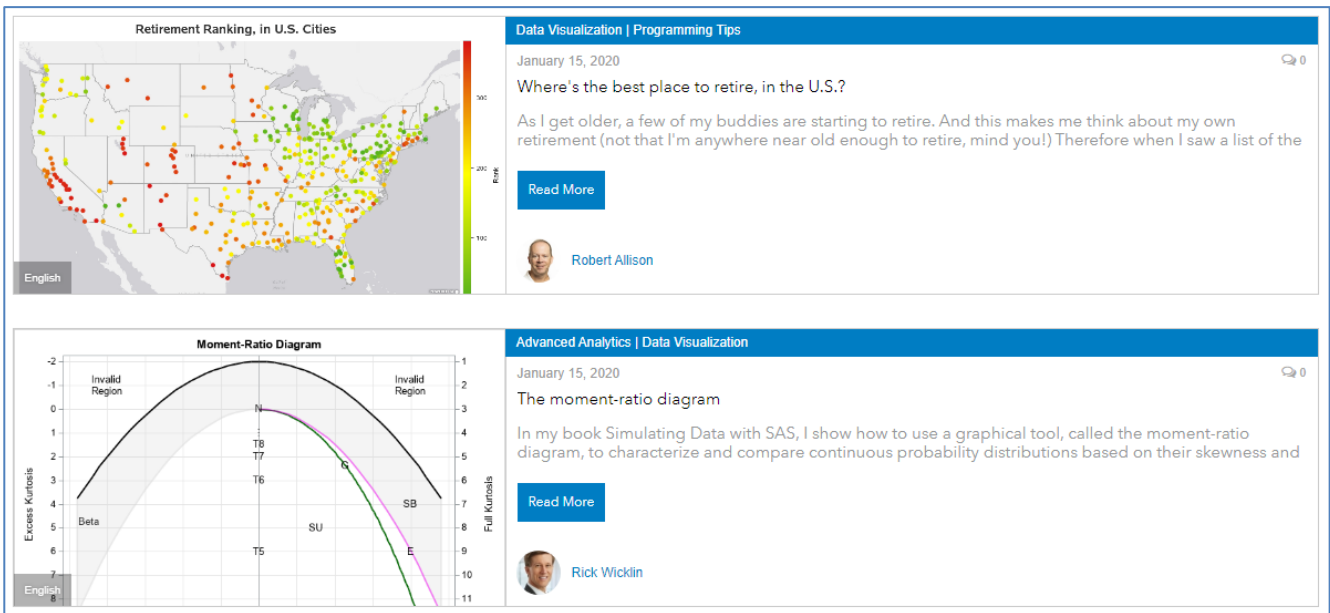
Retirement Ranking, in U.S. Cities

300
200
100
Rank

English

Data Visualization | Programming Tips

January 15, 2020

0

Where's the best place to retire, in the U.S.?

As I get older, a few of my buddies are starting to retire. And this makes me think about my own retirement (not that I'm anywhere near old enough to retire, mind you!) Therefore when I saw a list of the

Read More

Robert Allison

Moment-Ratio Diagram

-2
-1
0
1
2
3
4
5
6
7

Excess Kurtosis

Invalid Region

Invalid Region

N
T8
T7
T6
G
SB
Beta
SU
T5
E

1
2
3
4
5
6
7
8
9
10
11

Full Kurtosis

English

Advanced Analytics | Data Visualization

January 15, 2020

0

The moment-ratio diagram

In my book Simulating Data with SAS, I show how to use a graphical tool, called the moment-ratio diagram, to characterize and compare continuous probability distributions based on their skewness and

Read More

Rick Wicklin